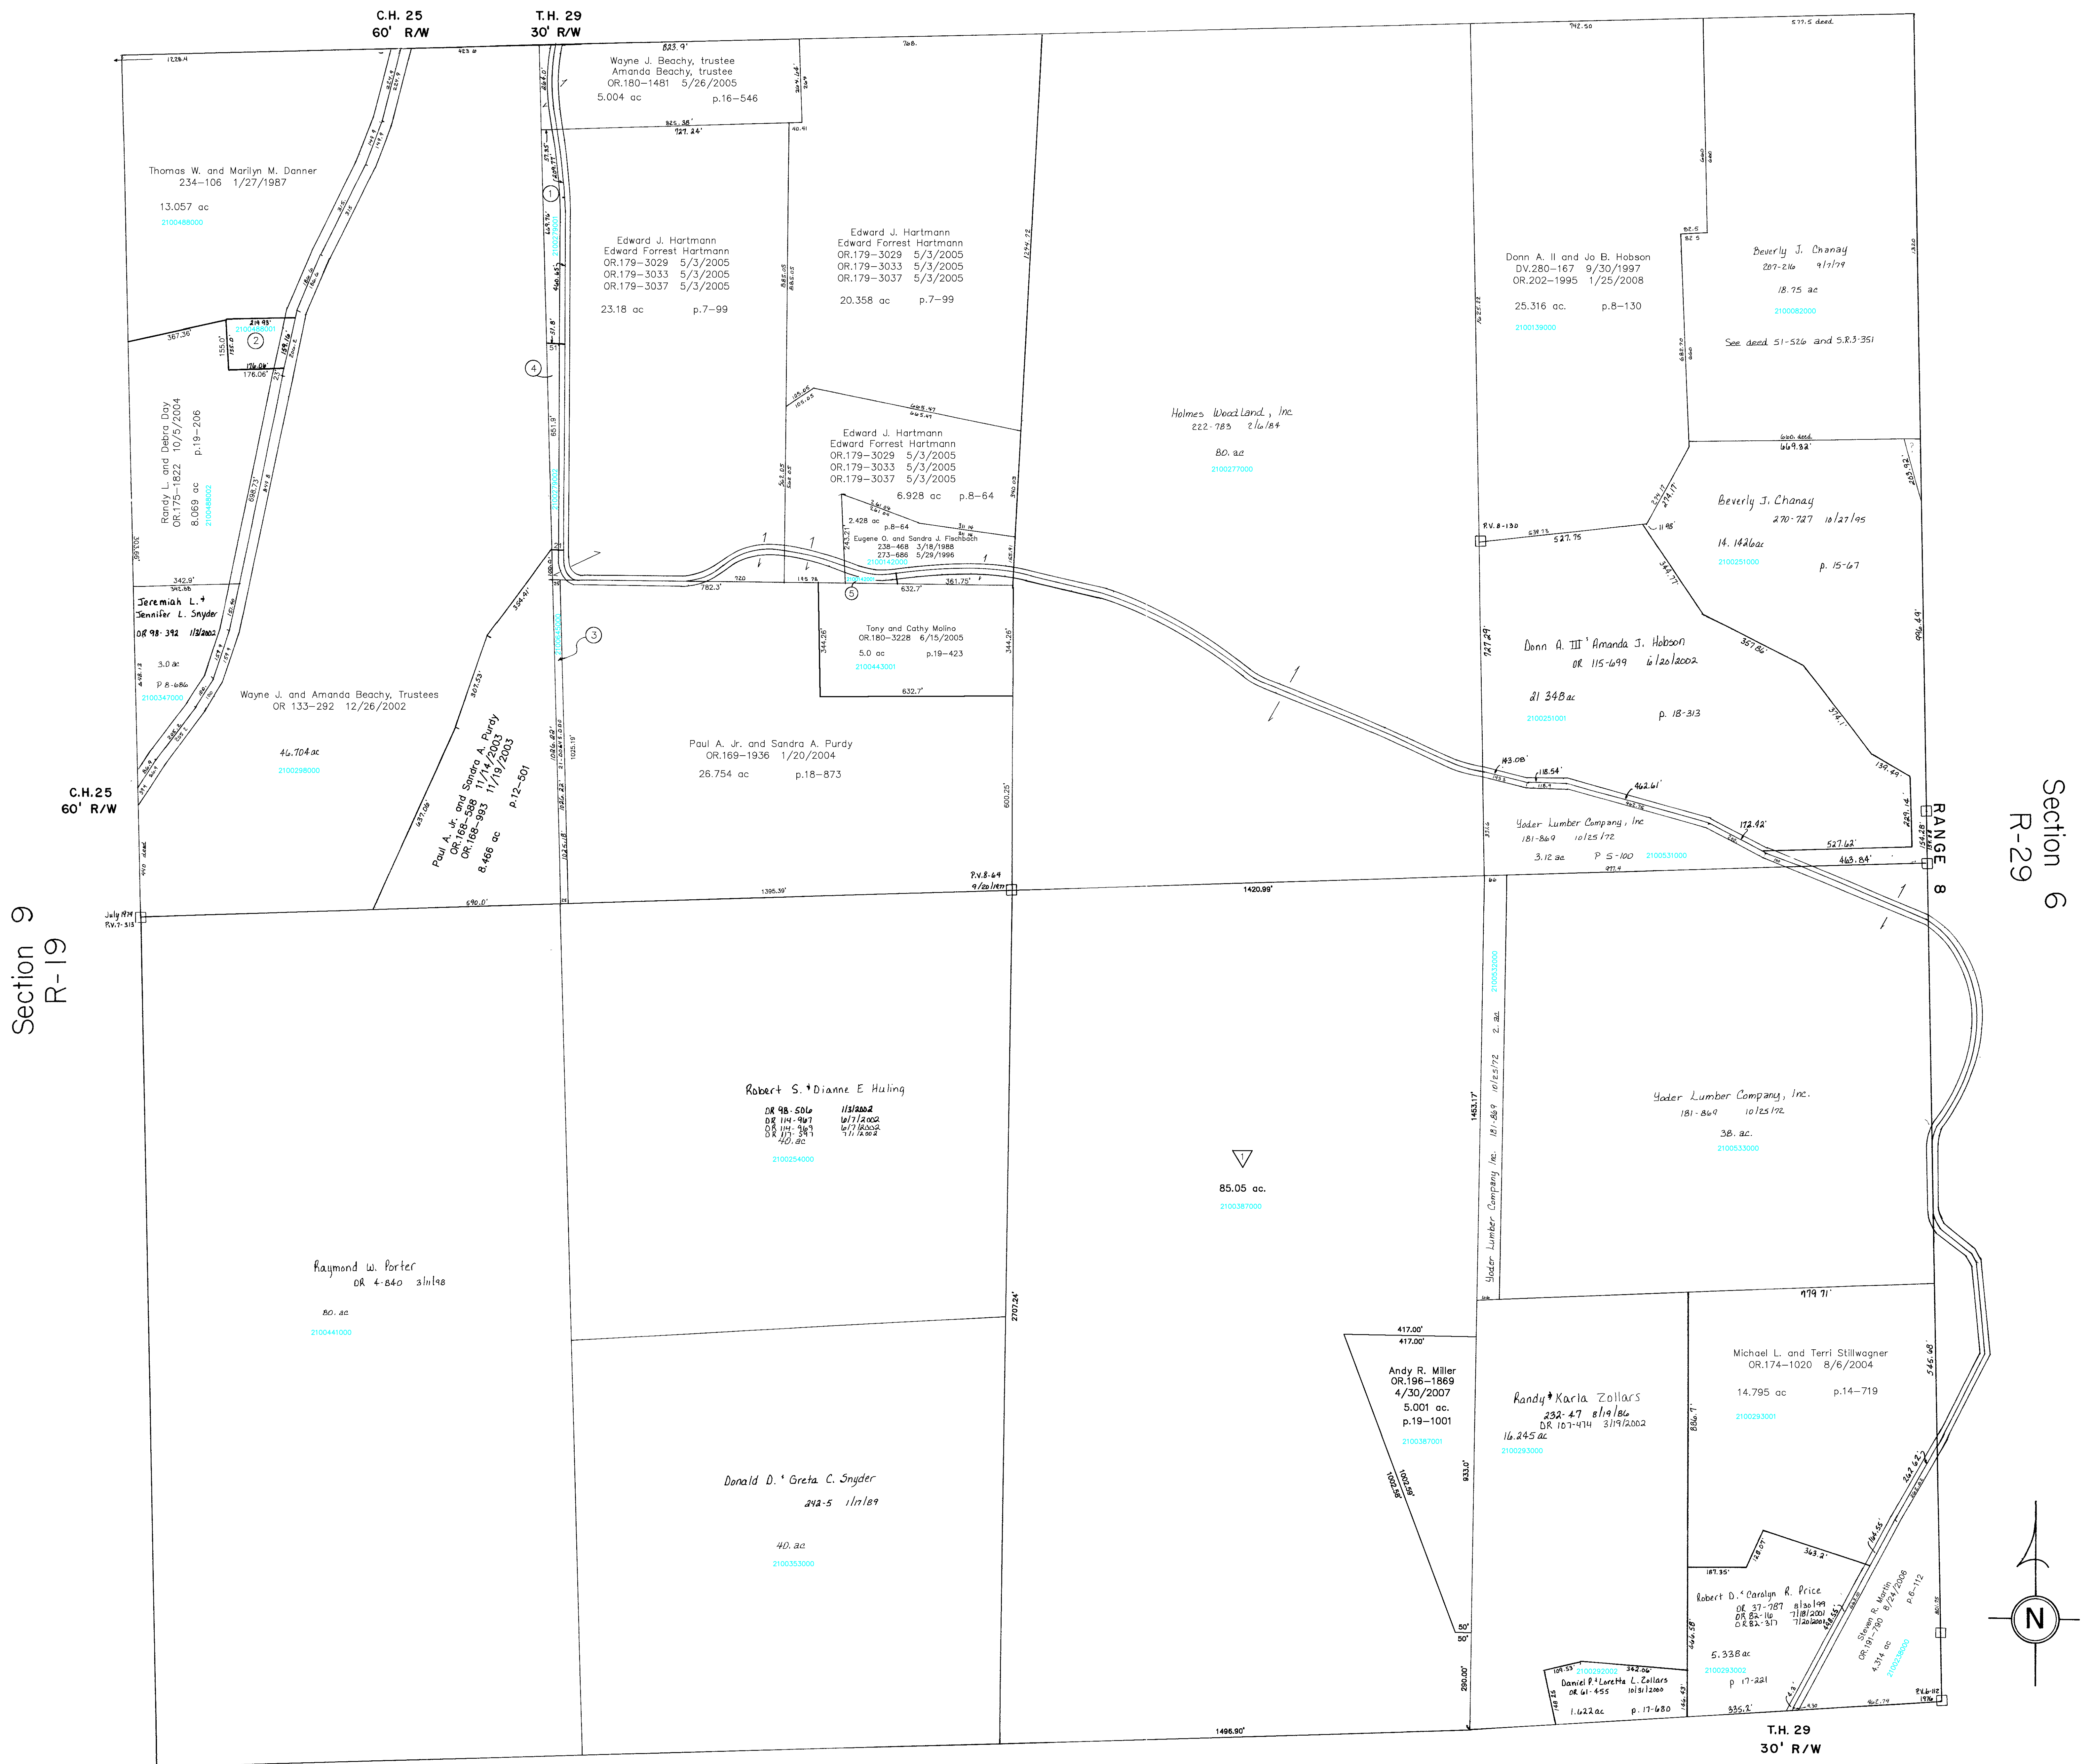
C.H. 25
60' R/W

T.H. 29
30' R/W

Wayne J. Beachy, trustee
Amanda Beachy, trustee
OR.180–1481 5/26/2005
5.004 ac p.16–546

Thomas W. and Marilyn M. Danner
234–106 1/27/1987
13.057 ac
2100488000

Edward J. Hartmann
Edward Forrest Hartmann
OR.179–3029 5/3/2005
OR.179–3033 5/3/2005
OR.179–3037 5/3/2005
23.18 ac p.7–99

Edward J. Hartmann
Edward Forrest Hartmann
OR.179–3029 5/3/2005
OR.179–3033 5/3/2005
OR.179–3037 5/3/2005
20.358 ac p.7–99

Donn A. II and Jo B. Hobson
DV.280–167 9/30/1997
OR.202–1995 1/25/2008
25.316 ac. p.8–130
2100139000

Beverly J. Chanay
207-216 9/7/79
18.75 ac
2100082000
See deed 51-526 and S.R.3-351

Holmes Wood Land, Inc
222-783 2/6/84
80. ac
2100277000

Randy L. and Debra Day
OR.175–1822 10/5/2004
8.069 ac p.19–206

Edward J. Hartmann
Edward Forrest Hartmann
OR.179–3029 5/3/2005
OR.179–3033 5/3/2005
OR.179–3037 5/3/2005
6.928 ac p.8–64

2.428 ac
p.8–64
Eugene O. and Sandra J. Fischbach
238–468 3/18/1988
273–686 5/29/1996

Beverly J. Chanay
270-727 10/27/95
14.1426ac
2100251000
p. 15-67

P.V. 8-130

Jeremiah L. + Jennifer L. Snyder
OR 98-392 1/3/2002
3.0 ac
P 8-686
2100347000

Wayne J. and Amanda Beachy, Trustees
OR 133–292 12/26/2002
46.704 ac
2100298000

Tony and Cathy Molino
OR.180–3228 6/15/2005
5.0 ac p.19–423
2100443001

Donn A. III + Amanda J. Hobson
OR 115-699 6/20/2002
21 348 ac
2100251001
p. 18-313

Paul A. Jr. and Sandra A. Purdy
OR.169–1936 1/20/2004
26.754 ac p.18–873

Paul A. Jr. and Sandra A. Purdy
OR.168–588 11/14/2003
OR.168–993 11/19/2003
8.466 ac p.12–501

C.H.25
60' R/W

Yoder Lumber Company, Inc
181-869 10/25/72
3.12 ac P 5-100 2100531000

RANGE 8

Section 6
R-29

Section 9
R-19

P.V.8-69
9/20/1977

July 1974
P.V.7-313

1395.39' 1420.89' 590.0' 463.84' 527.62'

Robert S. + Dianne E Huling
OR 98-506 1/3/2002
OR 114-967 6/7/2002
OR 114-969 6/7/2002
OR 117-391 7/1/2002
40. ac
2100254000

85.05 ac.
2100387000

Yoder Lumber Company, Inc. 181-869 10/25/72 2. ac
2100532000

Yoder Lumber Company, Inc.
181-869 10/25/72
38. ac.
2100533000

Raymond W. Porter
OR 4-840 3/1/98
80. ac
2100441000

Andy R. Miller
OR.196–1869
4/30/2007
5.001 ac.
p.19–1001
2100387001

Randy + Karla Zollars
232-47 8/19/86
OR 107-414 3/19/2002
16.245 ac
2100293000

Michael L. and Terri Stillwagner
OR.174–1020 8/6/2004
14.795 ac p.14–719
2100293001

Donald D. + Greta C. Snyder
242-5 1/17/89
40. ac
2100353000

Robert D. + Carolyn R. Price
OR 37-787 8/30/99
OR 82-116 7/18/2001
OR 82-317 7/20/2001
5.338 ac
2100293002
p 17-221

Steven R. Martin
OR.191–790 8/24/2006
4.314 ac p.6–112

Daniel P. + Loretta L. Zollars
OR 61-455 10/31/2000
1.622 ac p. 17-680
2100292002

1496.90' 2707.24' 1453.17' 933.0' 290.00' 417.00' 779.71' 546.68' 886.7' 363.2' 335.2'

T.H. 29
30' R/W

N